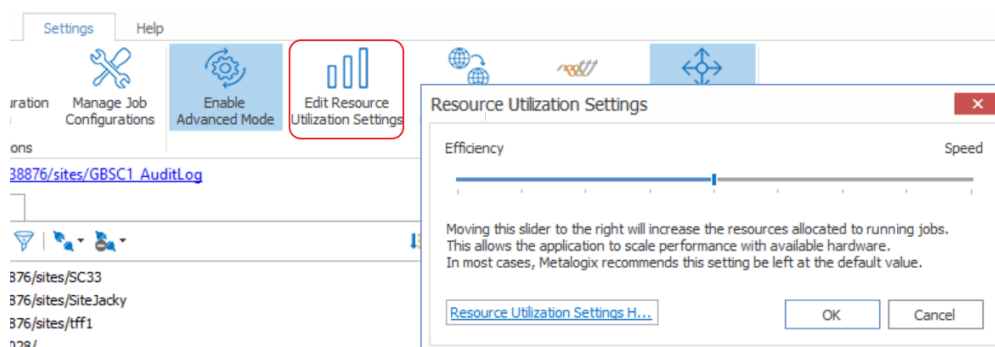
Settings Help

uration

Manage Job Configurations

Enable Advanced Mode

Edit Resource Utilization Settings

ons

38876/sites/GBSC1_AuditLog

376/sites/SC33

376/sites/SiteJacky

376/sites/tff1

028/

Resource Utilization Settings

Efficiency

Speed

Moving this slider to the right will increase the resources allocated to running jobs. This allows the application to scale performance with available hardware. In most cases, Metalogix recommends this setting be left at the default value.

Resource Utilization Settings H...

OK

Cancel